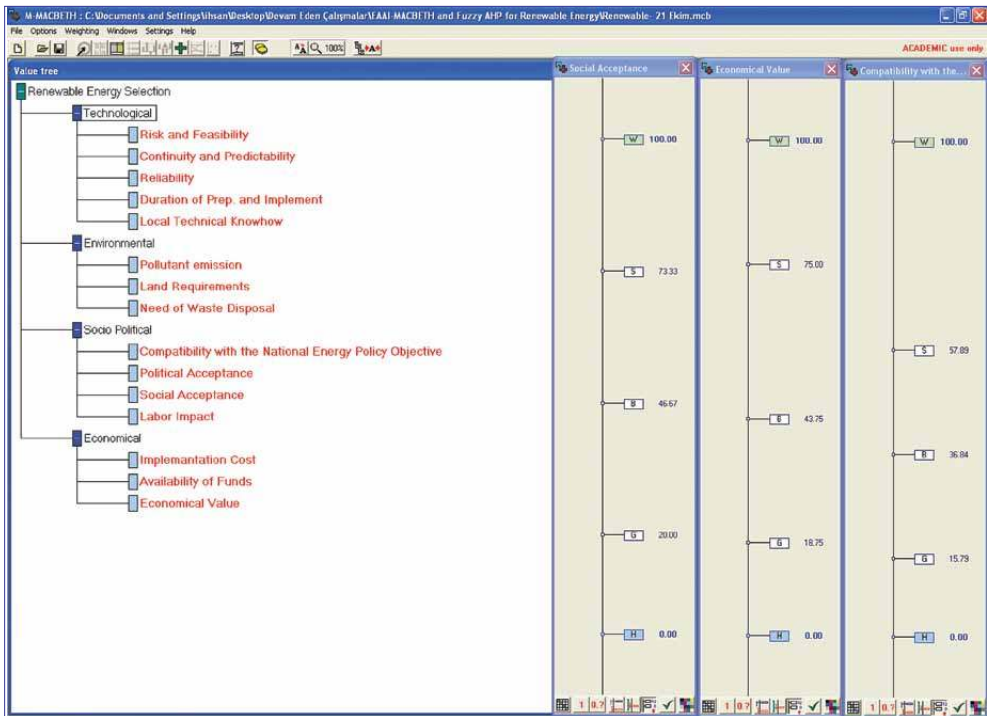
M-MACBETH : C:\Documents and Settings\ihsan\Desktop\Devam Eden Çalışmalar\EAAI-MACBETH and Fuzzy AHP for Renewable Energy\Renewable- 21 Ekim.mcb

File Options Weighting Windows Settings Help

100%

ACADEMIC use only

Value tree

Renewable Energy Selection

Technological

Risk and Feasibility

Continuity and Predictability

Reliability

Duration of Prep. and Implement

Local Technical Knowhow

Environmental

Pollutant emission

Land Requirements

Need of Waste Disposal

Socio Political

Compatibility with the National Energy Policy Objective

Political Acceptance

Social Acceptance

Labor Impact

Economical

Implemantation Cost

Availability of Funds

Economical Value

Social Acceptance

W 100.00

S 73.33

B 46.67

G 20.00

H 0.00

Economical Value

W 100.00

S 75.00

B 43.75

G 18.75

H 0.00

Compatibility with the...

W 100.00

S 57.89

B 36.84

G 15.79

H 0.00

1 0.7

1 0.7

1 0.7